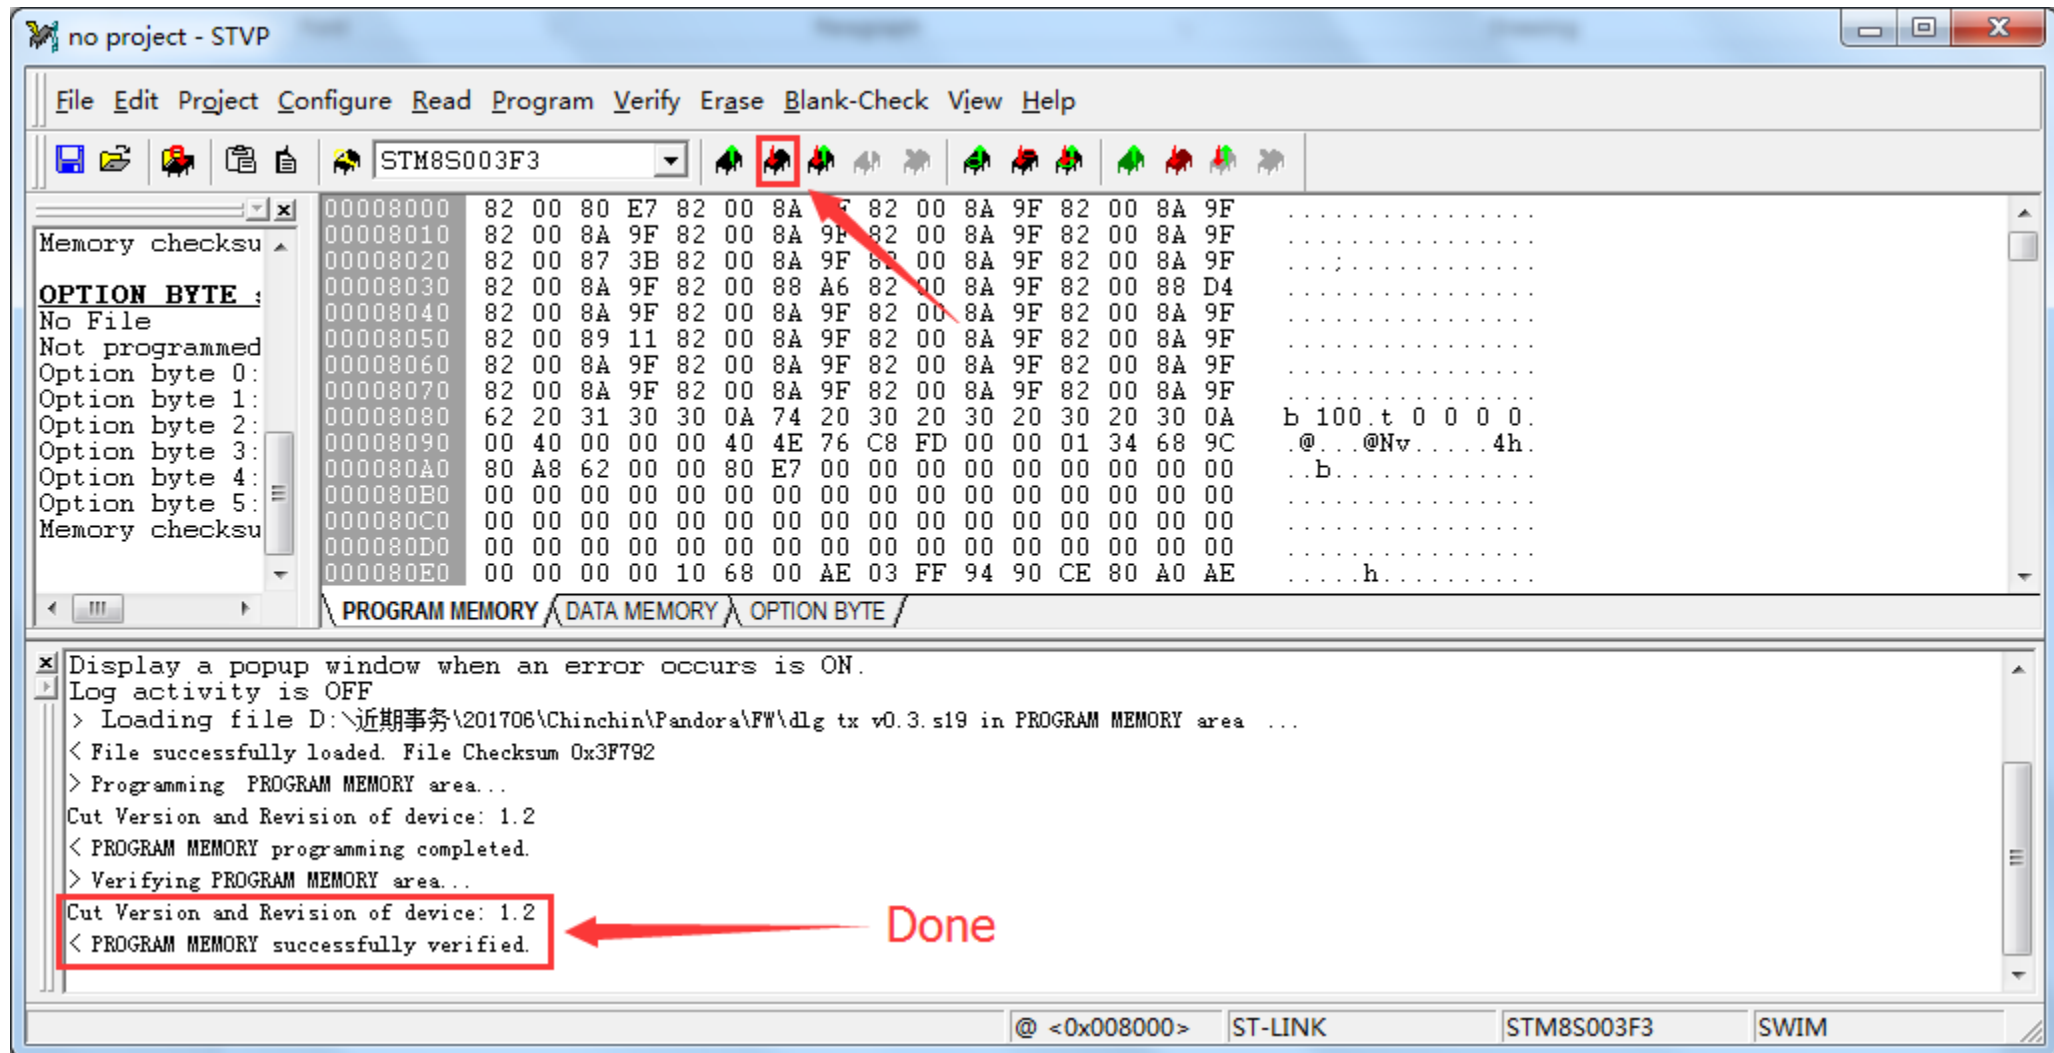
no project - STVP

File Edit Project Configure Read Program Verify Erase Blank-Check View Help

STM8S003F3

Memory checksu

OPTION BYTE :
No File
Not programmed
Option byte 0:
Option byte 1:
Option byte 2:
Option byte 3:
Option byte 4:
Option byte 5:
Memory checksu

| | | |
|---|---|---|
| 00008000 | 82 00 80 E7 82 00 8A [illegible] 82 00 8A 9F 82 00 8A 9F | ................ |
| 00008010 | 82 00 8A 9F 82 00 8A 9F 82 00 8A 9F 82 00 8A 9F | ................ |
| 00008020 | 82 00 87 3B 82 00 8A 9F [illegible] 00 8A 9F 82 00 8A 9F | ...;............ |
| 00008030 | 82 00 8A 9F 82 00 88 A6 82 00 8A 9F 82 00 88 D4 | ................ |
| 00008040 | 82 00 8A 9F 82 00 8A 9F 82 00 8A 9F 82 00 8A 9F | ................ |
| 00008050 | 82 00 89 11 82 00 8A 9F 82 00 8A 9F 82 00 8A 9F | ................ |
| 00008060 | 82 00 8A 9F 82 00 8A 9F 82 00 8A 9F 82 00 8A 9F | ................ |
| 00008070 | 82 00 8A 9F 82 00 8A 9F 82 00 8A 9F 82 00 8A 9F | ................ |
| 00008080 | 62 20 31 30 30 0A 74 20 30 20 30 20 30 20 30 0A | b 100.t 0 0 0 0. |
| 00008090 | 00 40 00 00 00 40 4E 76 C8 FD 00 00 01 34 68 9C | .@...@Nv.....4h. |
| 000080A0 | 80 A8 62 00 00 80 E7 00 00 00 00 00 00 00 00 00 | ..b............. |
| 000080B0 | 00 00 00 00 00 00 00 00 00 00 00 00 00 00 00 00 | ................ |
| 000080C0 | 00 00 00 00 00 00 00 00 00 00 00 00 00 00 00 00 | ................ |
| 000080D0 | 00 00 00 00 00 00 00 00 00 00 00 00 00 00 00 00 | ................ |
| 000080E0 | 00 00 00 00 10 68 00 AE 03 FF 94 90 CE 80 A0 AE | ....h........... |

PROGRAM MEMORY DATA MEMORY OPTION BYTE

Display a popup window when an error occurs is ON.
Log activity is OFF
> Loading file D:\近期事务\201706\Chinchin\Pandora\FW\dlg tx v0.3.s19 in PROGRAM MEMORY area ...
< File successfully loaded. File Checksum 0x3F792
> Programming PROGRAM MEMORY area...
Cut Version and Revision of device: 1.2
< PROGRAM MEMORY programming completed.
> Verifying PROGRAM MEMORY area...
Cut Version and Revision of device: 1.2
< PROGRAM MEMORY successfully verified.

Done

@ <0x008000> ST-LINK STM8S003F3 SWIM